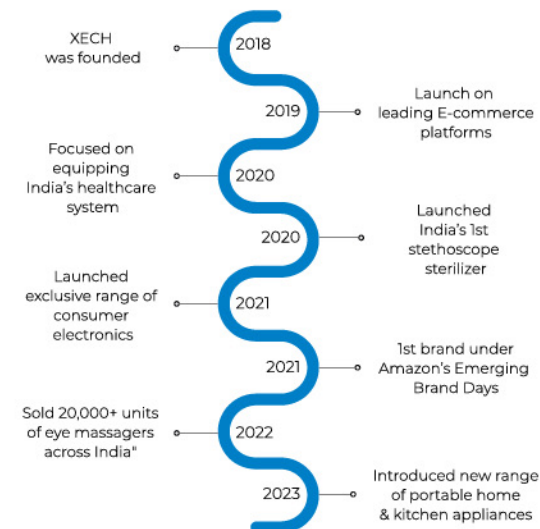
XECH was founded

2018

2019

Launch on leading E-commerce platforms

Focused on equipping India's healthcare system

2020

2020

Launched India's 1st stethoscope sterilizer

Launched exclusive range of consumer electronics

2021

2021

1st brand under Amazon's Emerging Brand Days

Sold 20,000+ units of eye massagers across India"

2022

2023

Introduced new range of portable home & kitchen appliances